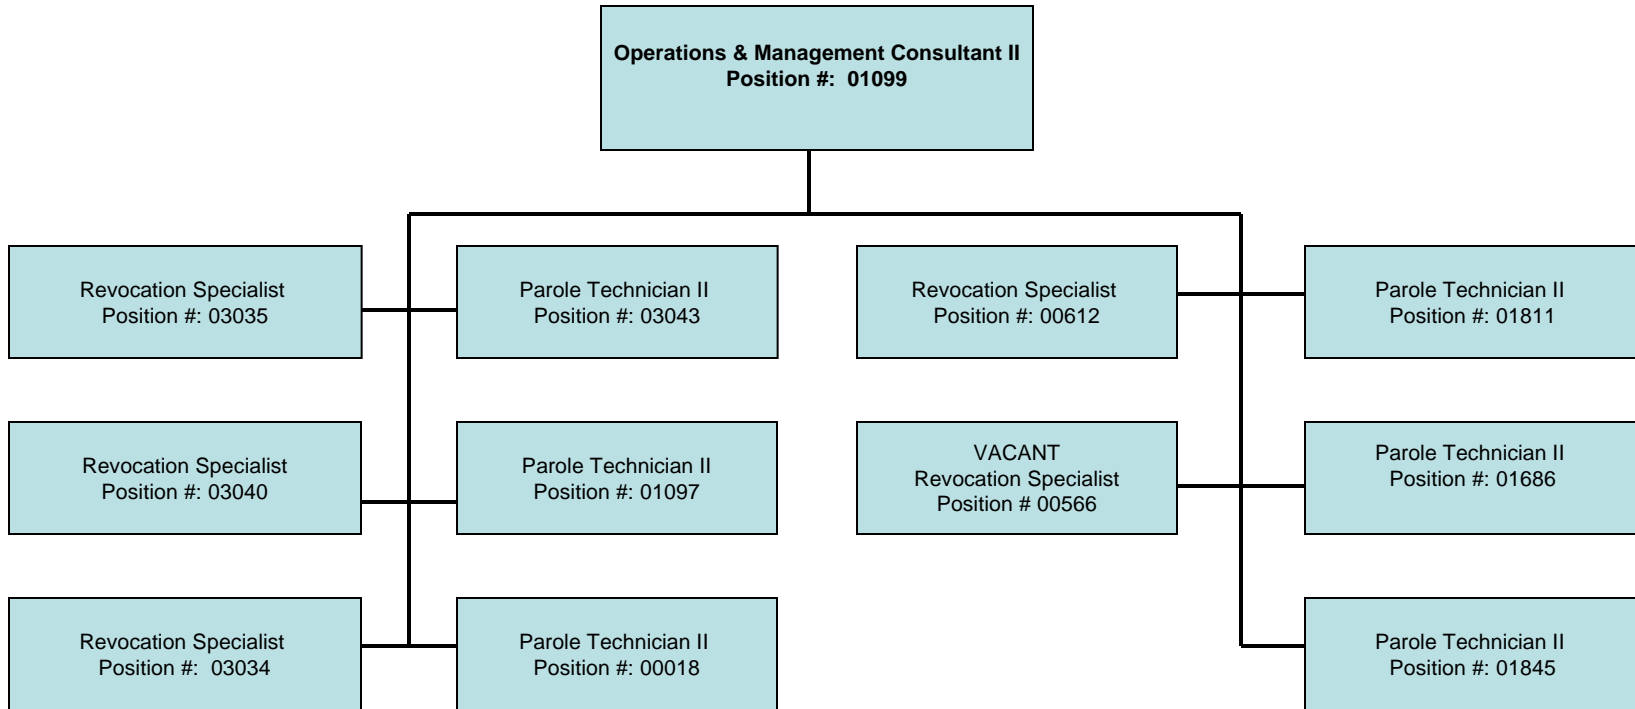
Operations & Management Consultant II
Position #: 01099

Revocation Specialist
Position #: 03035

Parole Technician II
Position #: 03043

Revocation Specialist
Position #: 00612

Parole Technician II
Position #: 01811

Revocation Specialist
Position #: 03040

Parole Technician II
Position #: 01097

VACANT
Revocation Specialist
Position # 00566

Parole Technician II
Position #: 01686

Revocation Specialist
Position #: 03034

Parole Technician II
Position #: 00018

Parole Technician II
Position #: 01845